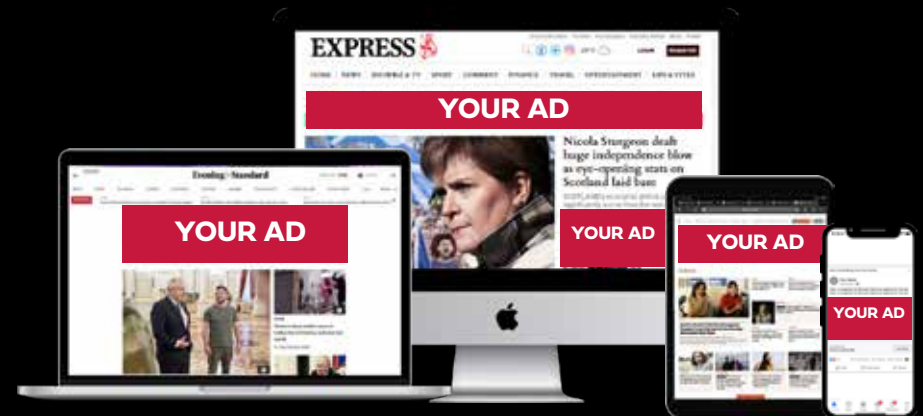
EXPRESS

HOME NEWS SHOWBIZ & TV SPORT COMMENT FINANCE TRAVEL ENTERTAINMENT LIFE & STYLE

LOGIN

YOUR AD

Nicola Sturgeon dealt huge independence blow as eye-opening stats on Scotland laid bare

YOUR AD

Evening Standard

YOUR AD

YOUR AD

YOUR AD